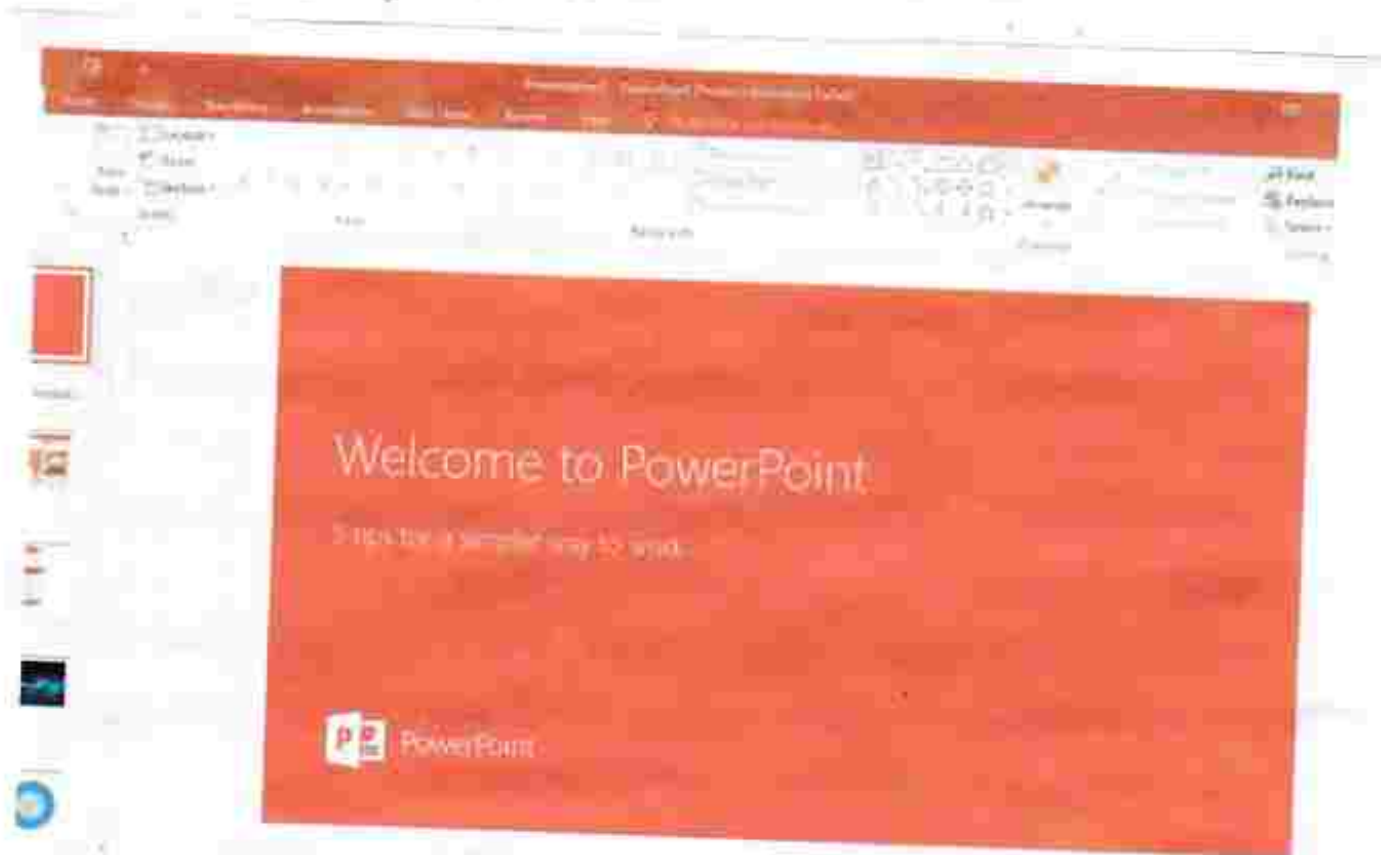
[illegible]

Home Insert Transitions Animations Slide Show Review View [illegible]

Layout
Reset
Section

Slides

Font

Paragraph

Arrange

Drawing

Find
Replace
Select

Editing

Welcome to PowerPoint

5 tips for a simpler way to work

PowerPoint